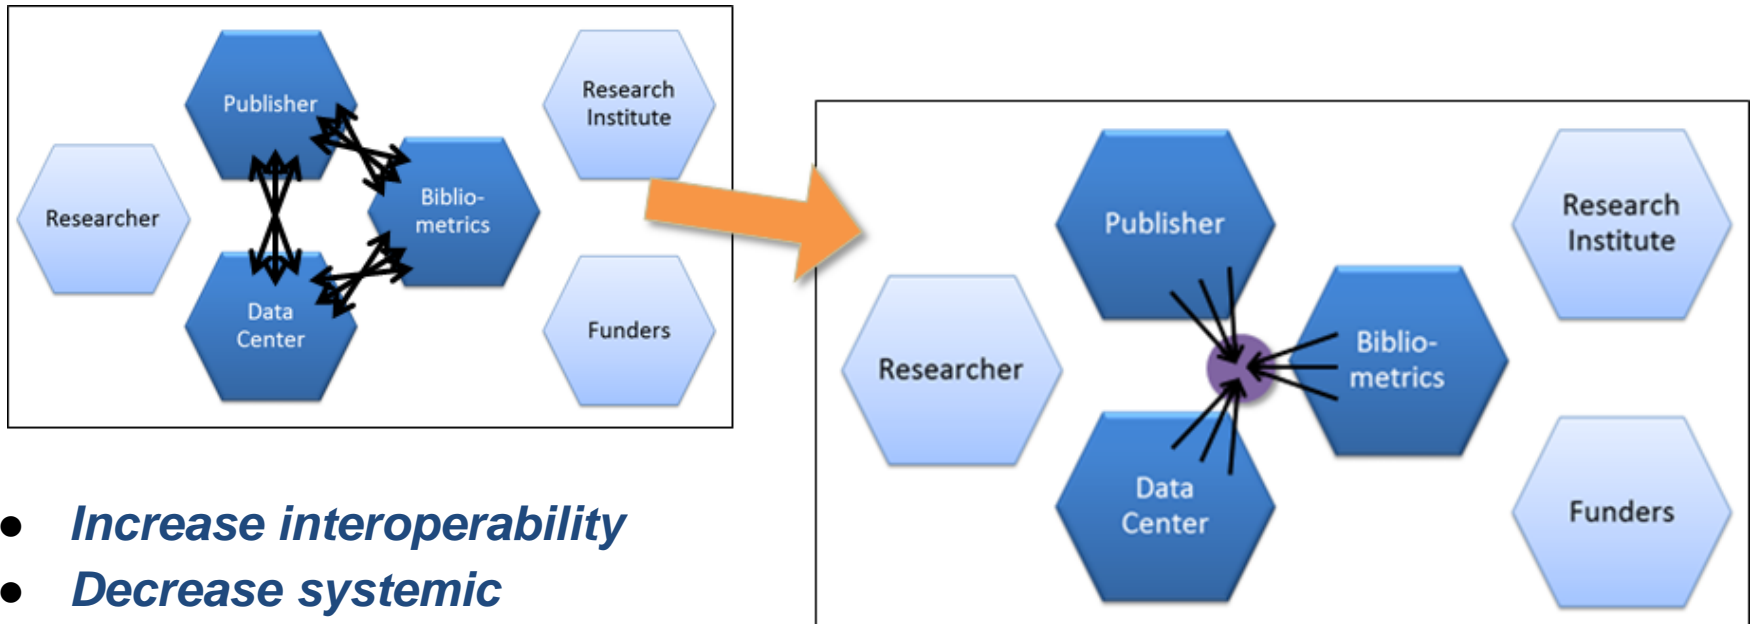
Publisher

Researcher

Biblio-metrics

Data Center

Research Institute

Funders

Publisher

Research Institute

Researcher

Biblio-metrics

Data Center

Funders

- Increase interoperability
- Decrease systemic